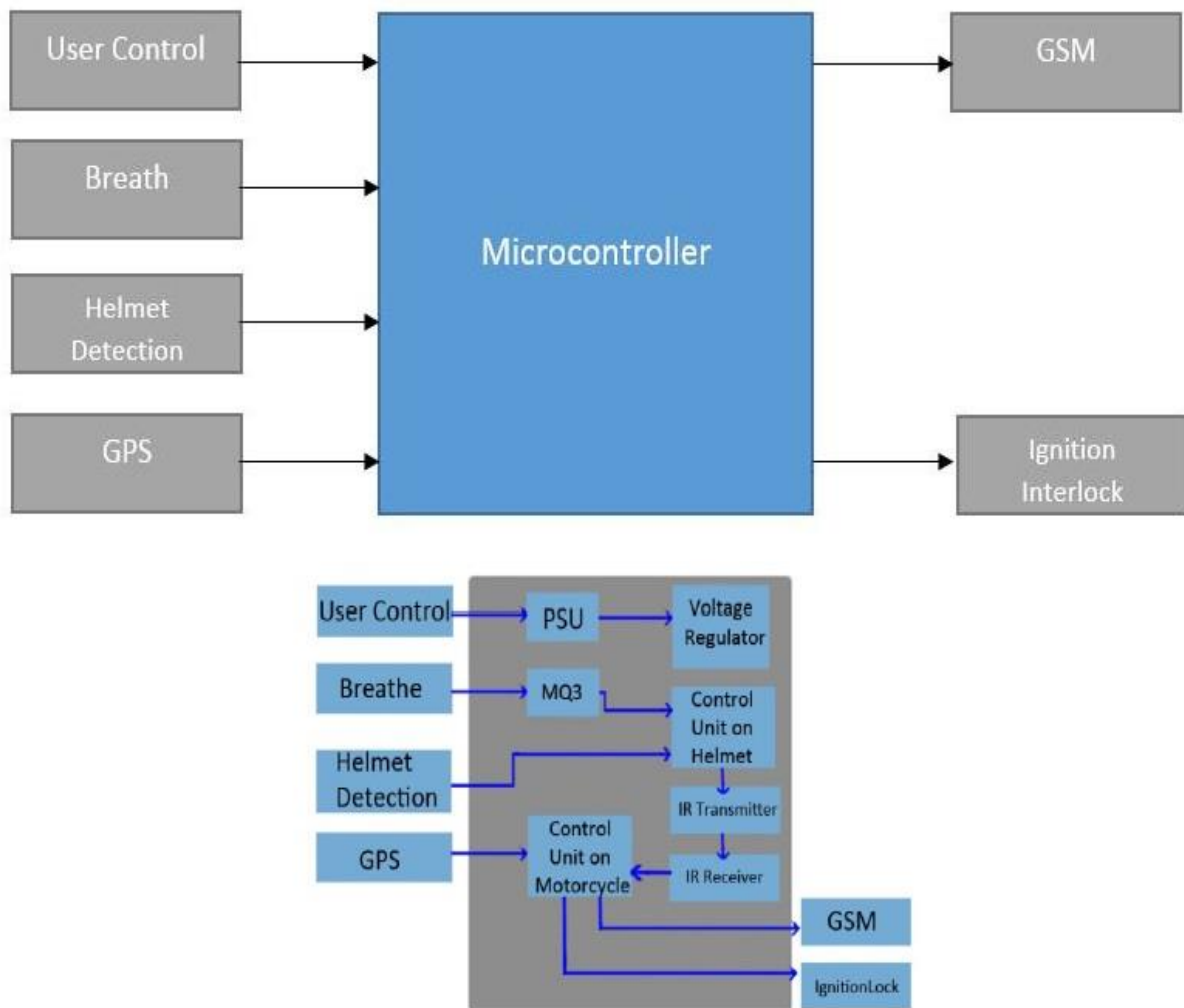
User Control

Breath

Helmet Detection

GPS

Microcontroller

GSM

Ignition Interlock

User Control

PSU

Voltage Regulator

Breathe

MQ3

Control Unit on Helmet

Helmet Detection

IR Transmitter

GPS

Control Unit on Motorcycle

IR Receiver

GSM

IgnitionLock